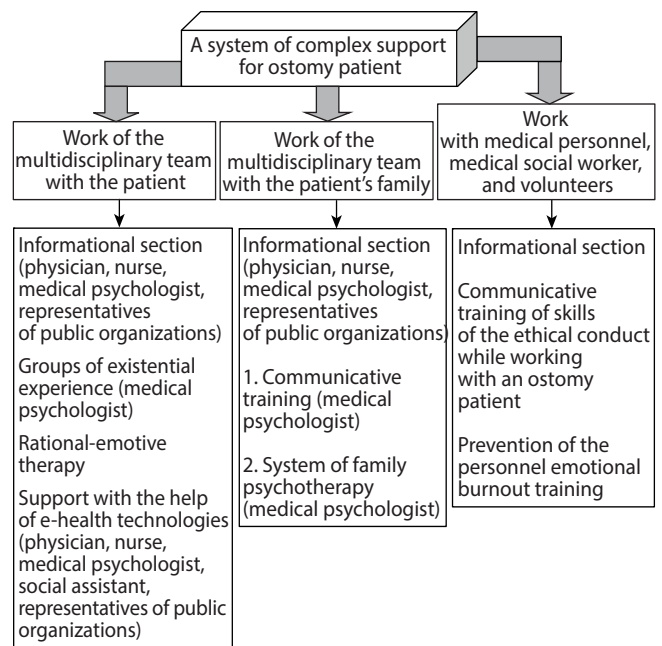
A system of complex support for ostomy patient

Work of the multidisciplinary team with the patient

Work of the multidisciplinary team with the patient's family

Work with medical personnel, medical social worker, and volunteers

Informational section (physician, nurse, medical psychologist, representatives of public organizations)

Groups of existential experience (medical psychologist)

Rational-emotive therapy

Support with the help of e-health technologies (physician, nurse, medical psychologist, social assistant, representatives of public organizations)

Informational section (physician, nurse, medical psychologist, representatives of public organizations)

1. Communicative training (medical psychologist)

2. System of family psychotherapy (medical psychologist)

Informational section

Communicative training of skills of the ethical conduct while working with an ostomy patient

Prevention of the personnel emotional burnout training